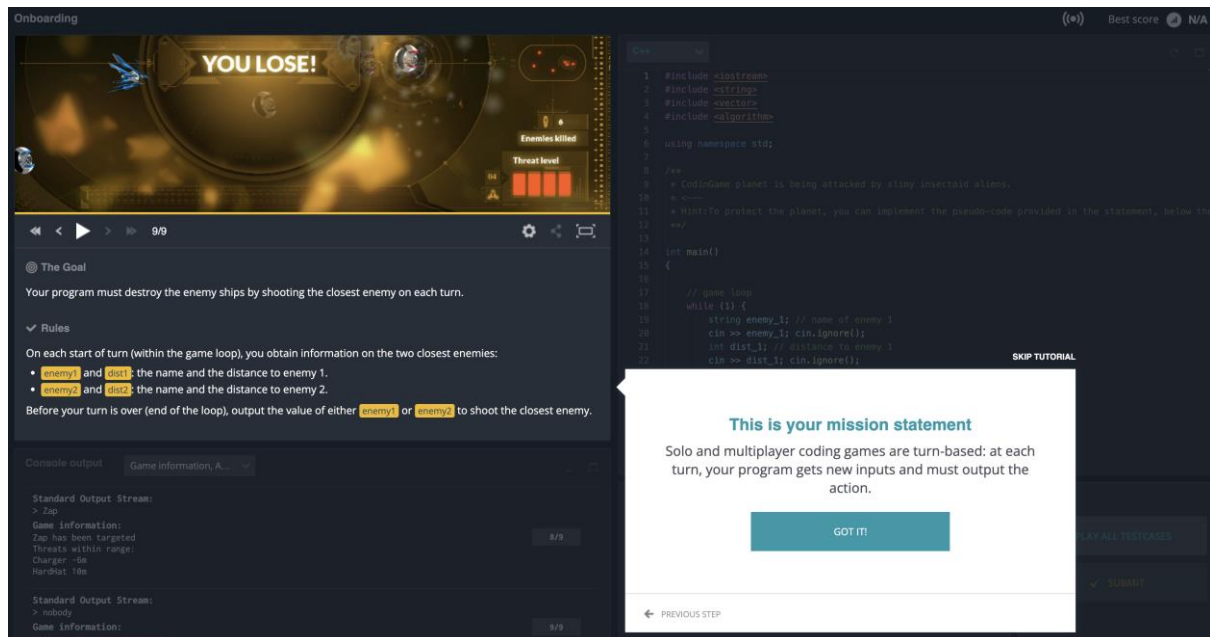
Onboarding

Best score N/A

YOU LOSE!

Enemies killed

Threat level

9/9

The Goal

Your program must destroy the enemy ships by shooting the closest enemy on each turn.

Rules

On each start of turn (within the game loop), you obtain information on the two closest enemies:

- enemy1 and dist1: the name and the distance to enemy 1.
- enemy2 and dist2: the name and the distance to enemy 2.

Before your turn is over (end of the loop), output the value of either enemy1 or enemy2 to shoot the closest enemy.

Console output

Game information, A...

Standard Output Stream:
> Zap
Game information:
Zap has been targeted
Threats within range:
Charger -6m
HardHat 10m

9/9

Standard Output Stream:
> nobody
Game information:

9/9

C++

1 #include <iostream>
2 #include <string>
3 #include <vector>
4 #include <algorithm>
5
6 using namespace std;
7
8 /**
9 * CodinGame planet is being attacked by slimy insectoid aliens.
10 * <---
11 * Hint:To protect the planet, you can implement the pseudo-code provided in the statement, below th
12 **/
13
14 int main()
15 {
16
17 // game loop
18 while (1) {
19 string enemy_1; // name of enemy 1
20 cin >> enemy_1; cin.ignore();
21 int dist_1; // distance to enemy 1
22 cin >> dist_1; cin.ignore();

SKIP TUTORIAL

This is your mission statement

Solo and multiplayer coding games are turn-based: at each turn, your program gets new inputs and must output the action.

GOT IT!

PREVIOUS STEP

PLAY ALL TESTCASES

SUBMIT